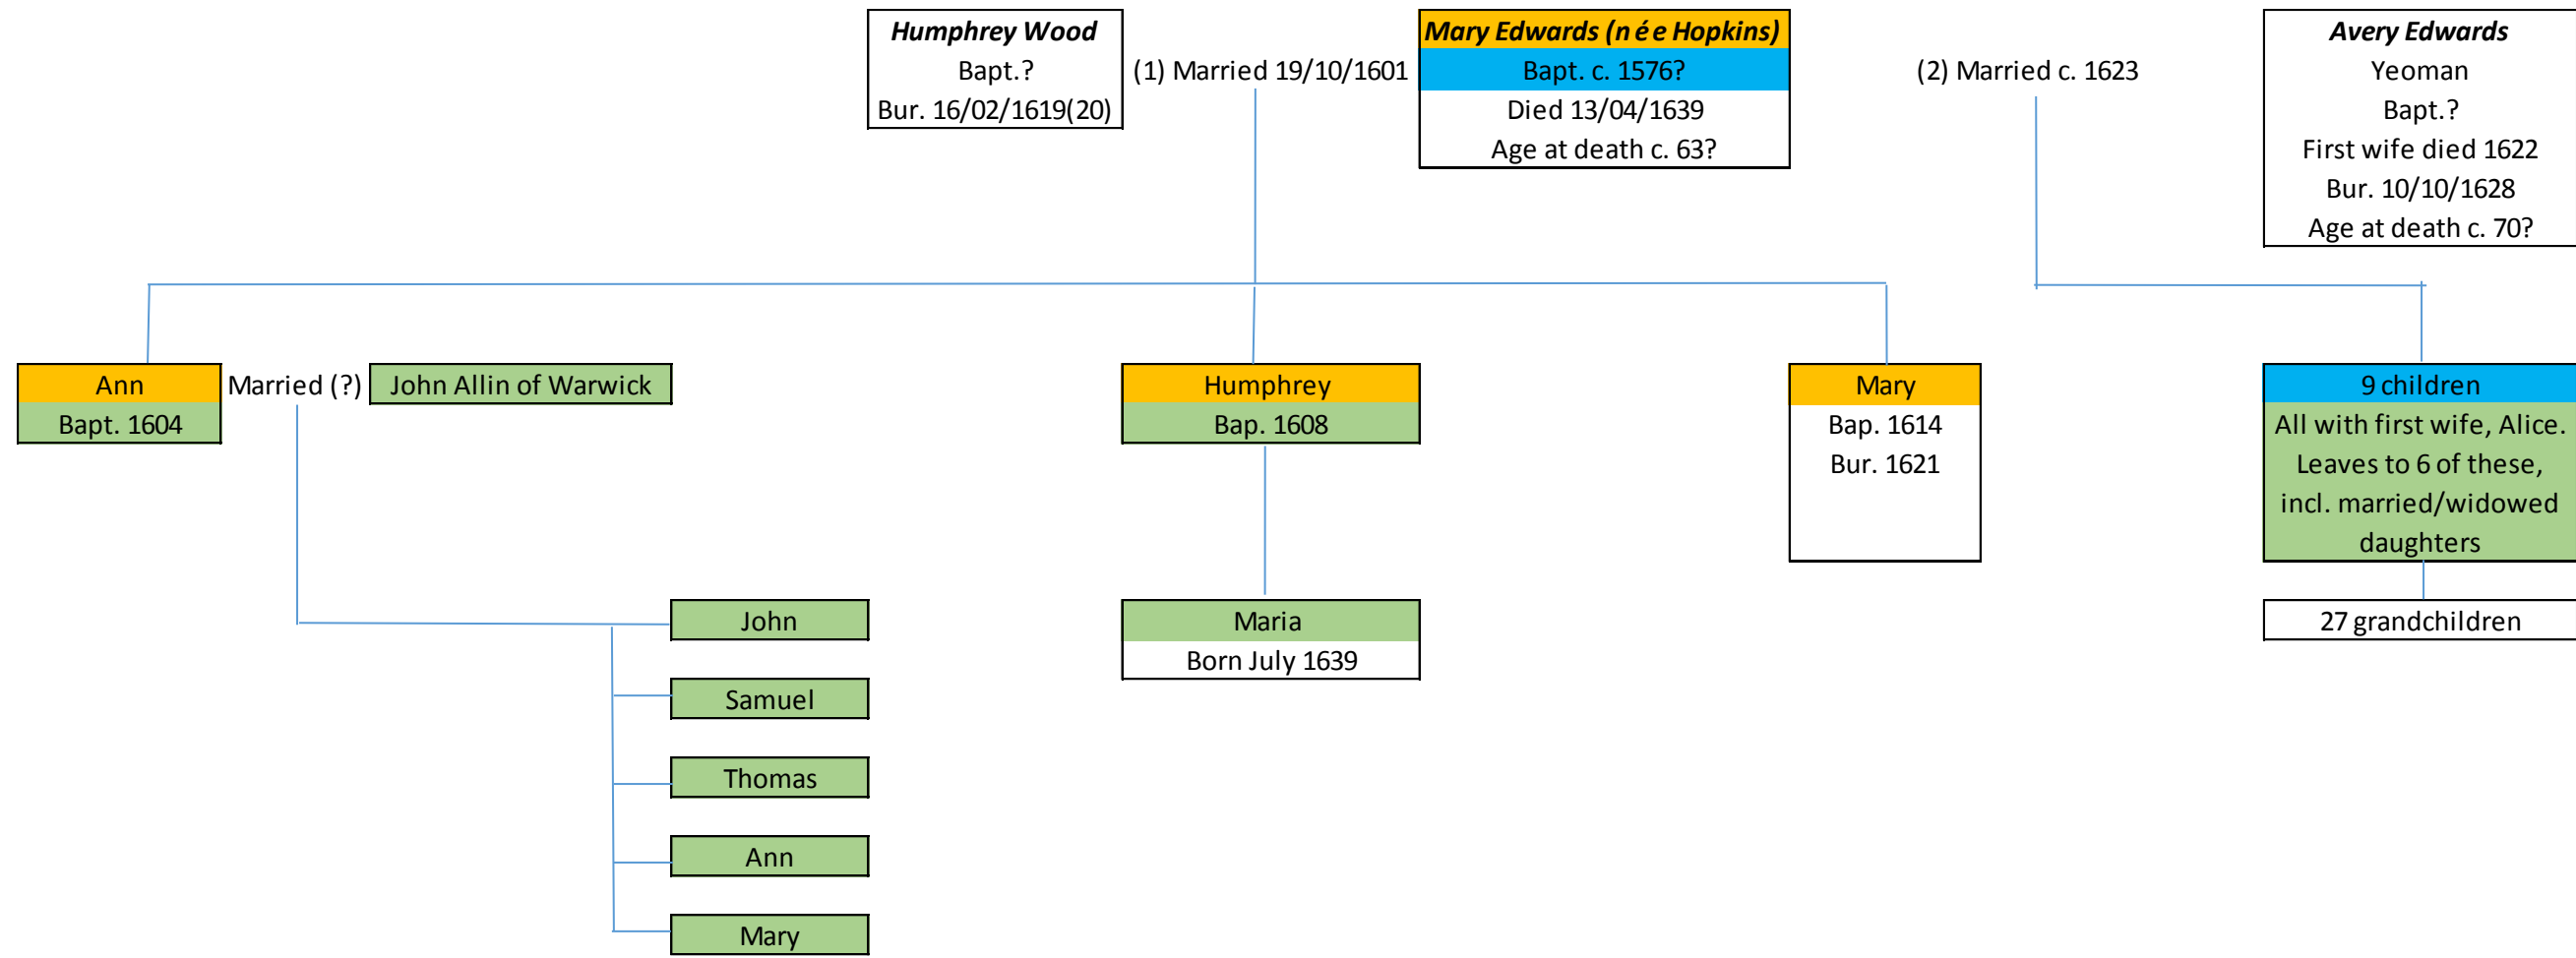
Humphrey Wood
Bapt.?
Bur. 16/02/1619(20)

(1) Married 19/10/1601

Mary Edwards (née Hopkins)
Bapt. c. 1576?
Died 13/04/1639
Age at death c. 63?

(2) Married c. 1623

Avery Edwards
Yeoman
Bapt.?
First wife died 1622
Bur. 10/10/1628
Age at death c. 70?

Ann
Bapt. 1604

Married (?)

John Allin of Warwick

Humphrey
Bap. 1608

Mary
Bap. 1614
Bur. 1621

9 children
All with first wife, Alice. Leaves to 6 of these, incl. married/widowed daughters

27 grandchildren

Maria
Born July 1639

John

Samuel

Thomas

Ann

Mary